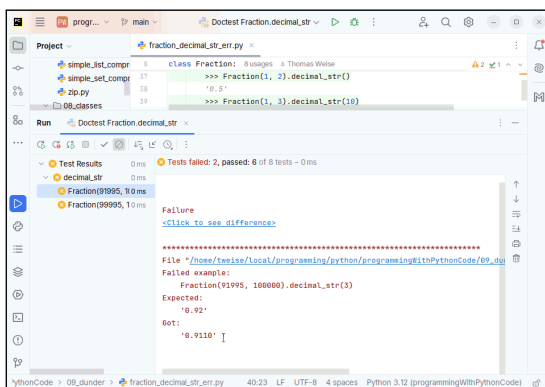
PW progr... main Doctest Fraction.decimal_str

Project

simple_list_compr
simple_set_compr
zip.py
08_classes

fraction_decimal_str_err.py

8 class Fraction: 8 usages Thomas Weise
37 >>> Fraction(1, 2).decimal_str()
38 '0.5'
39 >>> Fraction(1, 3).decimal_str(10)

2 1

Run Doctest Fraction.decimal_str

Tests failed: 2, passed: 6 of 8 tests – 0 ms

Test Results 0 ms
decimal_str 0 ms
Fraction(91995, 1 0 ms
Fraction(99995, 1 0 ms

Failure
<Click to see difference>

**********************************************************************
File "/home/tweise/local/programming/python/programmingWithPythonCode/09_du
Failed example:
Fraction(91995, 100000).decimal_str(3)
Expected:
'0.92'
Got:
'0.9110'

ythonCode > 09_dunder > fraction_decimal_str_err.py 40:23 LF UTF-8 4 spaces Python 3.12 (programmingWithPythonCode)